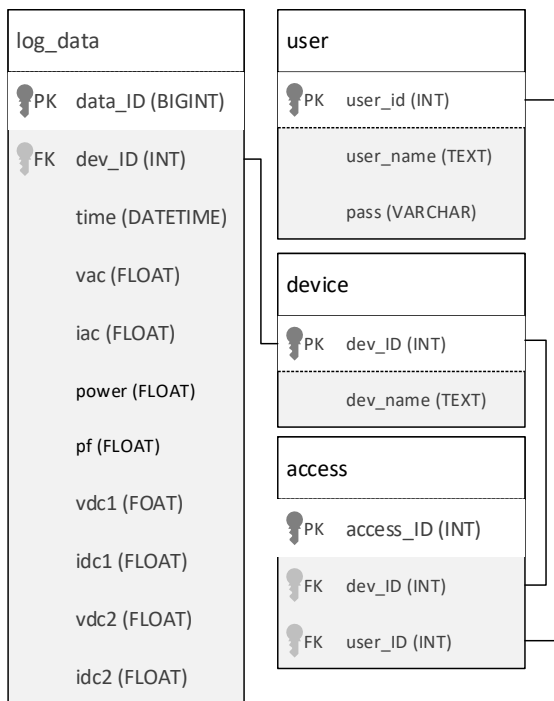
log_data

PK data_ID (BIGINT)

FK dev_ID (INT)

time (DATETIME)

vac (FLOAT)

iac (FLOAT)

power (FLOAT)

pf (FLOAT)

vdc1 (FOAT)

idc1 (FLOAT)

vdc2 (FLOAT)

idc2 (FLOAT)

user

PK user_id (INT)

user_name (TEXT)

pass (VARCHAR)

device

PK dev_ID (INT)

dev_name (TEXT)

access

PK access_ID (INT)

FK dev_ID (INT)

FK user_ID (INT)